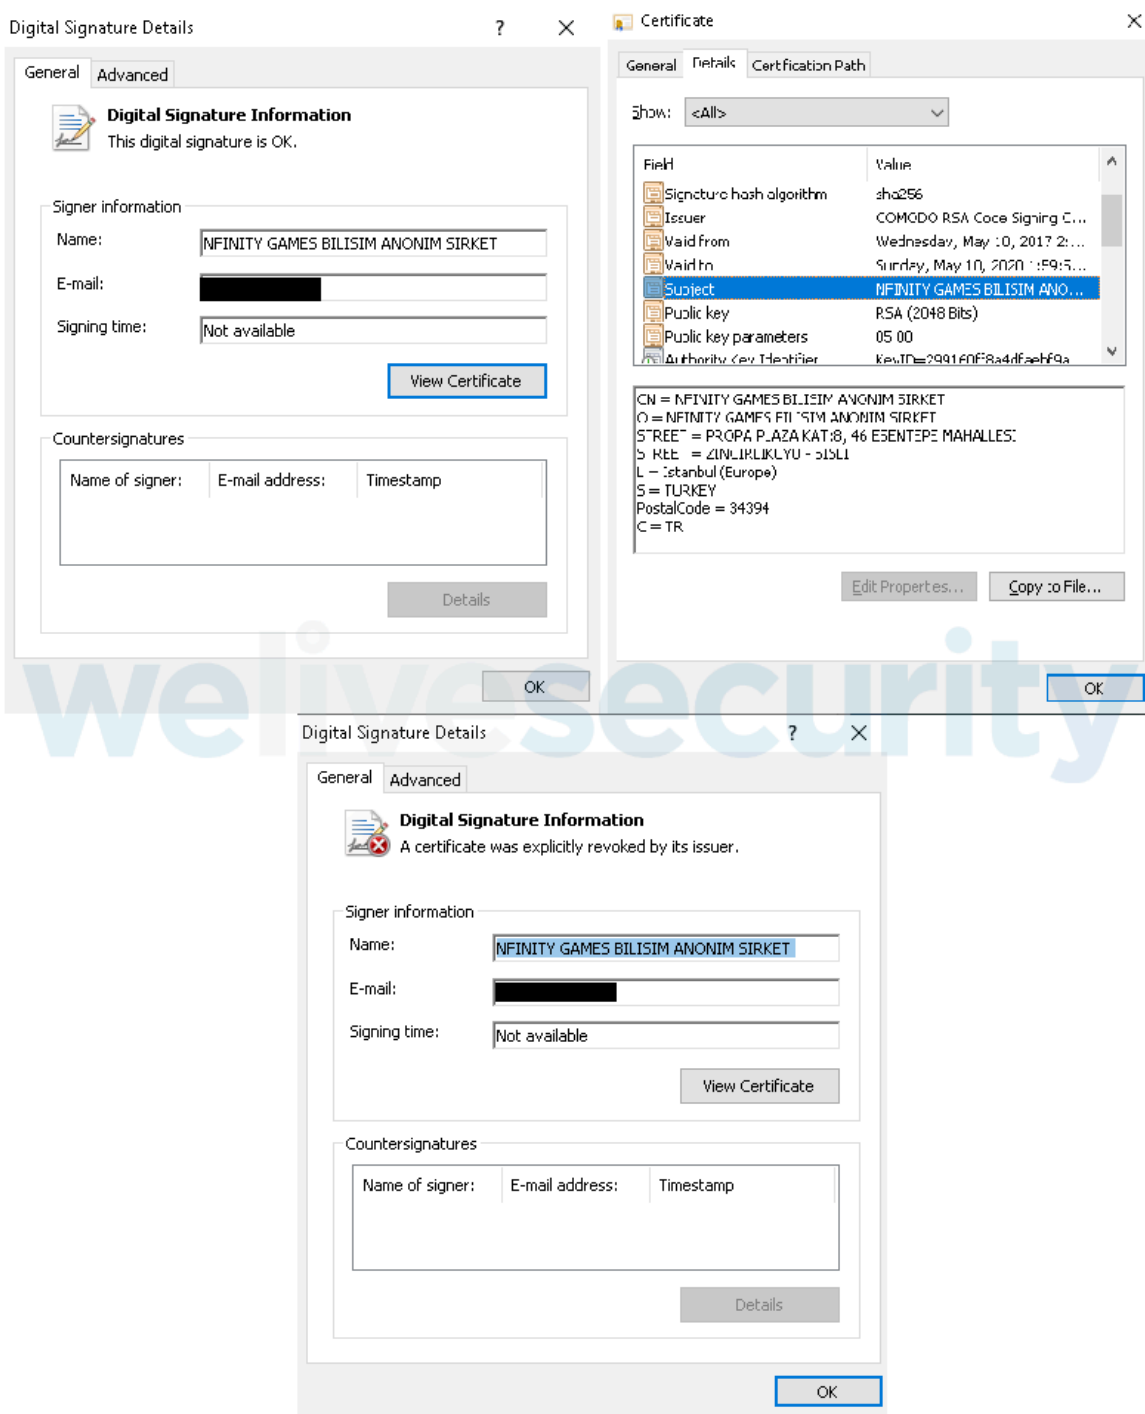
Digital Signature Details ? ×

General Advanced

Digital Signature Information
This digital signature is OK.

Signer information
Name: NFINITY GAMES BILISIM ANONIM SIRKET
E-mail:
Signing time: Not available

View Certificate

Countersignatures

| Name of signer: | E-mail address: | Timestamp |
|---|---|---|

Details

OK

Certificate ×

General Details Certification Path

Show: <All>

| Field | Value |
|---|---|
| Signature hash algorithm | sha256 |
| Issuer | COMODO RSA Code Signing C... |
| Valid from | Wednesday, May 10, 2017 2:... |
| Valid to | Sunday, May 10, 2020 1:59:5... |
| Subject | NFINITY GAMES BILISIM ANO... |
| Public key | RSA (2048 Bits) |
| Public key parameters | 05 00 |
| Authority Key Identifier | KeyID=299160f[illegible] |

CN = NFINITY GAMES BILISIM ANONIM SIRKET
O = NFINITY GAMES BILISIM ANONIM SIRKET
STREET = PROPA PLAZA KAT:8, 46 ESENTEPE MAHALLESI
STREET = ZINCIRLIKUYU - SISLI
L = Istanbul (Europe)
S = TURKEY
PostalCode = 34394
C = TR

Edit Properties... Copy to File...

OK

welivesecurity

Digital Signature Details ? ×

General Advanced

Digital Signature Information
A certificate was explicitly revoked by its issuer.

Signer information
Name: NFINITY GAMES BILISIM ANONIM SIRKET
E-mail:
Signing time: Not available

View Certificate

Countersignatures

| Name of signer: | E-mail address: | Timestamp |
|---|---|---|

Details

OK